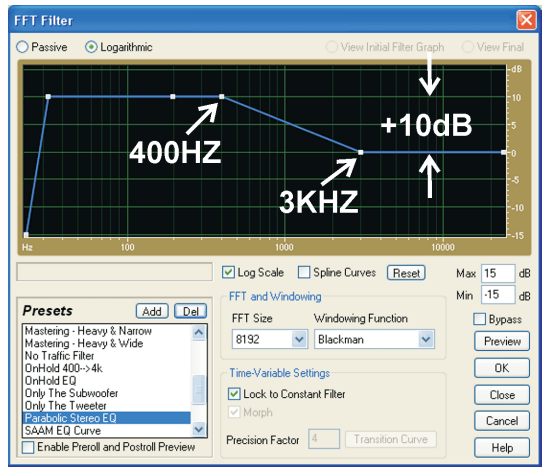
FFT Filter

Passive Logarithmic

View Initial Filter Graph View Final

dB
10
5
0
-5
-10
-15

Hz 100 1000 10000

400HZ

3KHZ

+10dB

Log Scale Spline Curves Reset

Max 15 dB

Min -15 dB

Presets Add Del

Mastering - Heavy & Narrow
Mastering - Heavy & Wide
No Traffic Filter
OnHold 400-->4k
OnHold EQ
Only The Subwoofer
Only The Tweeter
Parabolic Stereo EQ
SAAM EQ Curve

Enable Preroll and Postroll Preview

FFT and Windowing

FFT Size 8192

Windowing Function Blackman

Time-Variable Settings

Lock to Constant Filter

Morph

Precision Factor 4 Transition Curve

Bypass

Preview

OK

Close

Cancel

Help